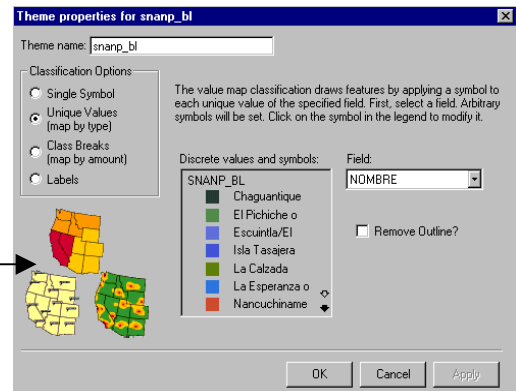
Theme properties for snanp_bl

Theme name: snanp_bl

Classification Options

Single Symbol

Unique Values (map by type)

Class Breaks (map by amount)

Labels

The value map classification draws features by applying a symbol to each unique value of the specified field. First, select a field. Arbitrary symbols will be set. Click on the symbol in the legend to modify it.

Discrete values and symbols:

SNANP_BL
Chaguantique
El Pichiche o
Escuintla/El
Isla Tasajera
La Calzada
La Esperanza o
Nancuchiname

Field:

NOMBRE

Remove Outline?

OK

Cancel

Apply